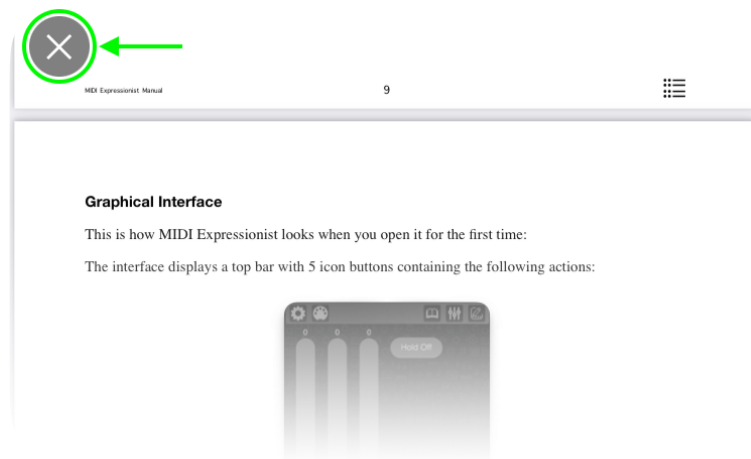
MIDI Expressionist Manual

9

Graphical Interface

This is how MIDI Expressionist looks when you open it for the first time:

The interface displays a top bar with 5 icon buttons containing the following actions:

0 0 0

Hold Off